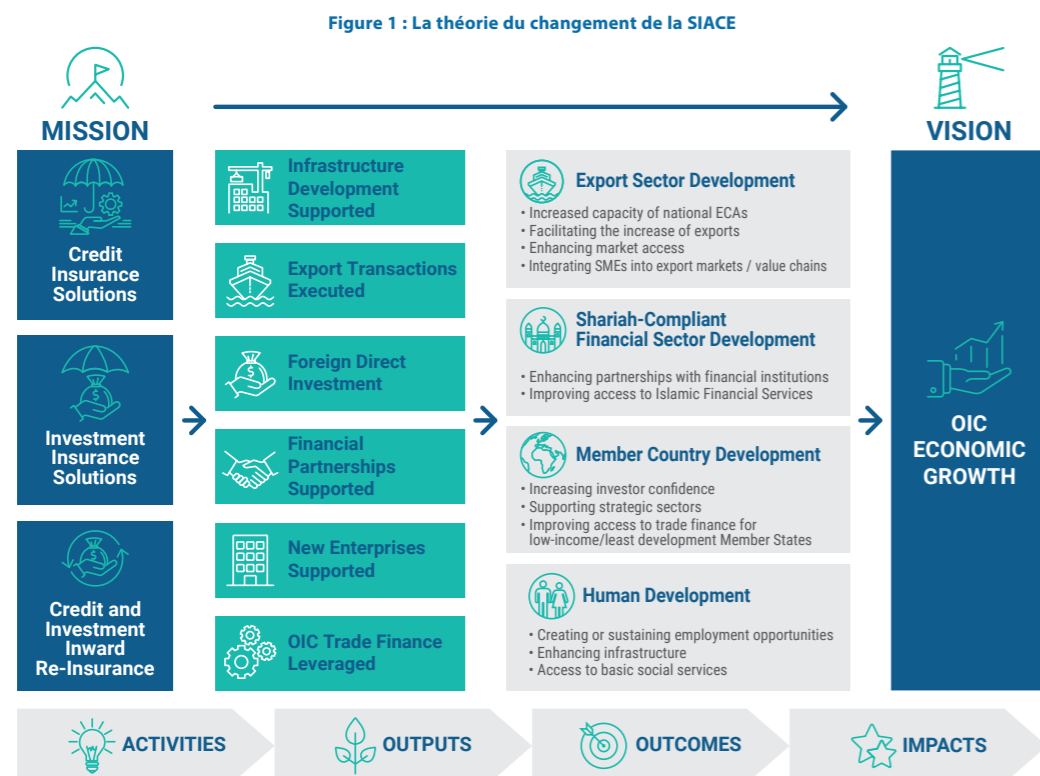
Figure 1 : La théorie du changement de la SIACE

MISSION

VISION

Credit Insurance Solutions

Investment Insurance Solutions

Credit and Investment Inward Re-Insurance

Infrastructure Development Supported

Export Transactions Executed

Foreign Direct Investment

Financial Partnerships Supported

New Enterprises Supported

OIC Trade Finance Leveraged

Export Sector Development
• Increased capacity of national ECAs
• Facilitating the increase of exports
• Enhancing market access
• Integrating SMEs into export markets / value chains

Shariah-Compliant Financial Sector Development
• Enhancing partnerships with financial institutions
• Improving access to Islamic Financial Services

Member Country Development
• Increasing investor confidence
• Supporting strategic sectors
• Improving access to trade finance for low-income/least development Member States

Human Development
• Creating or sustaining employment opportunities
• Enhancing infrastructure
• Access to basic social services

OIC ECONOMIC GROWTH

ACTIVITIES

OUTPUTS

OUTCOMES

IMPACTS